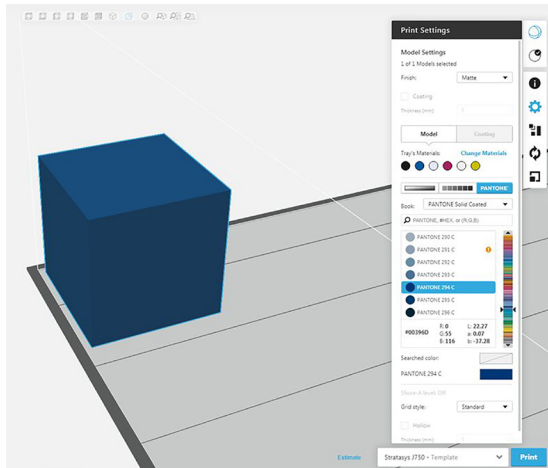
Print Settings

Model Settings

1 of 1 Models selected

Finish: Matte

Coating

Thickness (mm):

Model | Coating

Tray's Materials: Change Materials

PANTONE

Book: PANTONE Solid Coated

PANTONE, #HEX, or (R,G,B)

PANTONE 290 C
PANTONE 291 C
PANTONE 292 C
PANTONE 293 C
PANTONE 294 C
PANTONE 295 C
PANTONE 296 C

#00396D R: 0 G: 55 B: 116 L: 22.27 a: 0.07 b: -37.28

Searched color:

PANTONE 294 C

Show A-levels Diff

Grid style: Standard

Hollow

Thickness (mm):

Estimate Stratasys J750 - Template Print